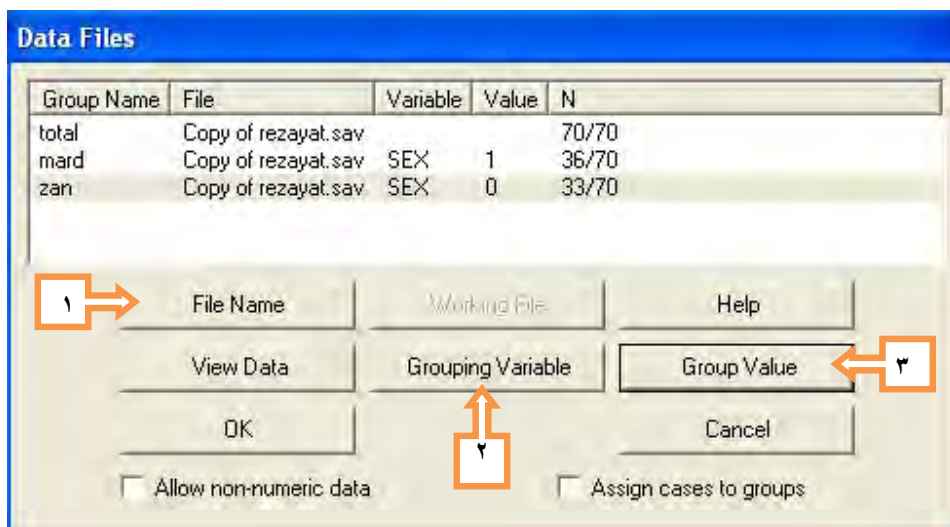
Data Files

| Group Name | File | Variable | Value | N |
|---|---|---|---|---|
| total | Copy of rezayat.sav | | | 70/70 |
| mard | Copy of rezayat.sav | SEX | 1 | 36/70 |
| zan | Copy of rezayat.sav | SEX | 0 | 33/70 |

١

File Name

Working File

Help

View Data

Grouping Variable

Group Value

٣

OK

Cancel

٢

Allow non-numeric data

Assign cases to groups